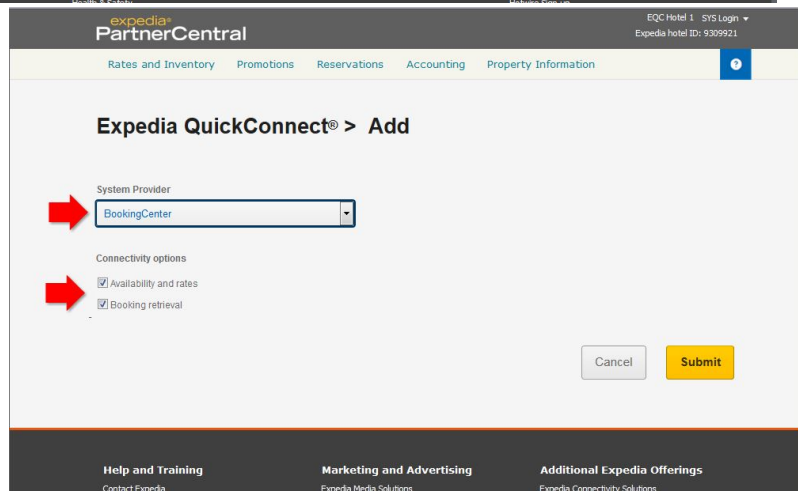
expedia
PartnerCentral

EQC Hotel 1 SYS Login
Expedia hotel ID: 9309921

Rates and Inventory Promotions Reservations Accounting Property Information ?

Expedia QuickConnect® > Add

System Provider
BookingCenter

Connectivity options
Availability and rates
Booking retrieval

Cancel Submit

Help and Training
Contact Expedia

Marketing and Advertising
Expedia Media Solutions

Additional Expedia Offerings
Expedia Connectivity Solutions